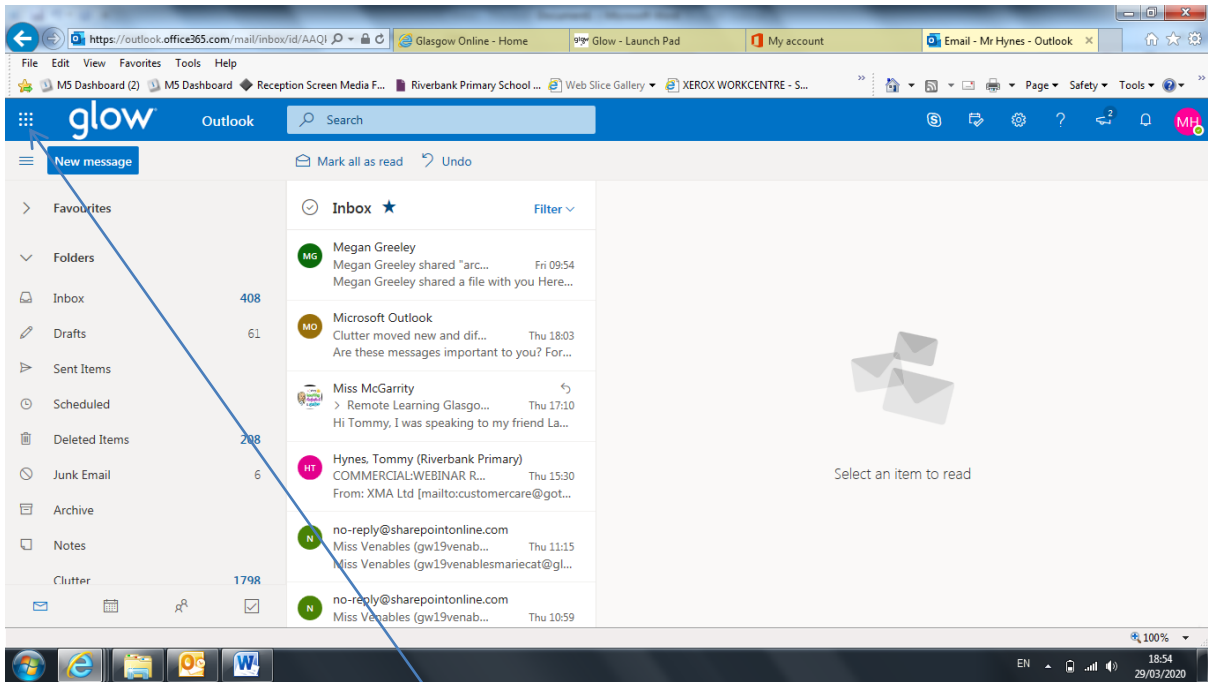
https://outlook.office365.com/mail/inbox/id/AAQI

Glasgow Online - Home

Glow - Launch Pad

My account

Email - Mr Hynes - Outlook

File Edit View Favorites Tools Help

M5 Dashboard (2) M5 Dashboard Reception Screen Media F... Riverbank Primary School ... Web Slice Gallery XEROX WORKCENTRE - S...

Page Safety Tools

glow Outlook Search

MH

New message

Mark all as read Undo

Favourites

Folders

Inbox 408

Drafts 61

Sent Items

Scheduled

Deleted Items 208

Junk Email 6

Archive

Notes

Clutter 1798

Inbox

Filter

MG Megan Greeley
Megan Greeley shared "arc... Fri 09:54
Megan Greeley shared a file with you Here...

MO Microsoft Outlook
Clutter moved new and dif... Thu 18:03
Are these messages important to you? For...

Miss McGarrity
> Remote Learning Glasgo... Thu 17:10
Hi Tommy, I was speaking to my friend La...

HT Hynes, Tommy (Riverbank Primary)
COMMERCIAL:WEBINAR R... Thu 15:30
From: XMA Ltd [mailto:customercare@got...

N no-reply@sharepointonline.com
Miss Venables (gw19venab... Thu 11:15
Miss Venables (gw19venablesmariecat@gl...

N no-reply@sharepointonline.com
Miss Venables (gw19venab... Thu 10:59

Select an item to read

100%

EN 18:54 29/03/2020